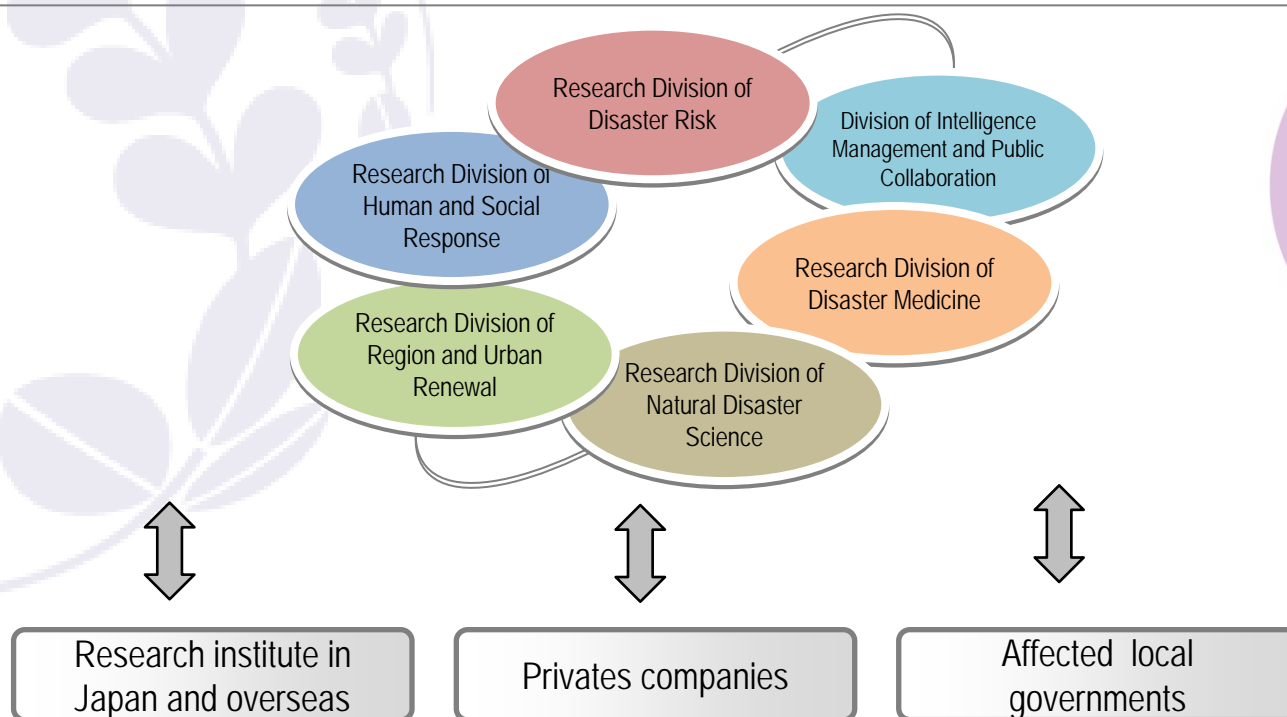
Research Division of Disaster Risk

Division of Intelligence Management and Public Collaboration

Research Division of Human and Social Response

Research Division of Disaster Medicine

Research Division of Region and Urban Renewal

Research Division of Natural Disaster Science

Research institute in Japan and overseas

Privates companies

Affected local governments